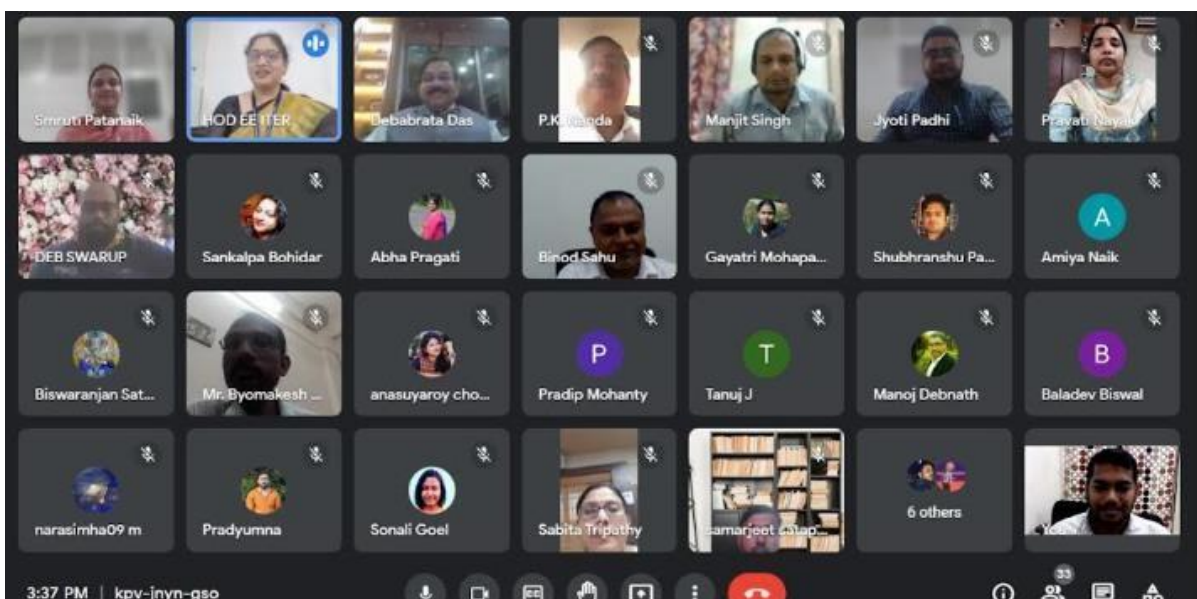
Smruti Patanaik
HOD EE ITER
Debabrata Das
P.K. Nanda
Manjit Singh
Jyoti Padhi
Pravati Nayak
DEB SWARUP
Sankalpa Bohidar
Abha Pragati
Binod Sahu
Gayatri Mohapa...
Shubhranshu Pa...
A
Amiya Naik
Biswaranjan Sat...
Mr. Byomakesh ...
anasuyaroy cho...
P
Pradip Mohanty
T
Tanuj J
Manoj Debnath
B
Baladev Biswal
narasimha09 m
Pradyumna
Sonali Goel
Sabita Tripathy
samarjeet satap...
6 others
You
3:37 PM | kpv-jnyn-gso
33